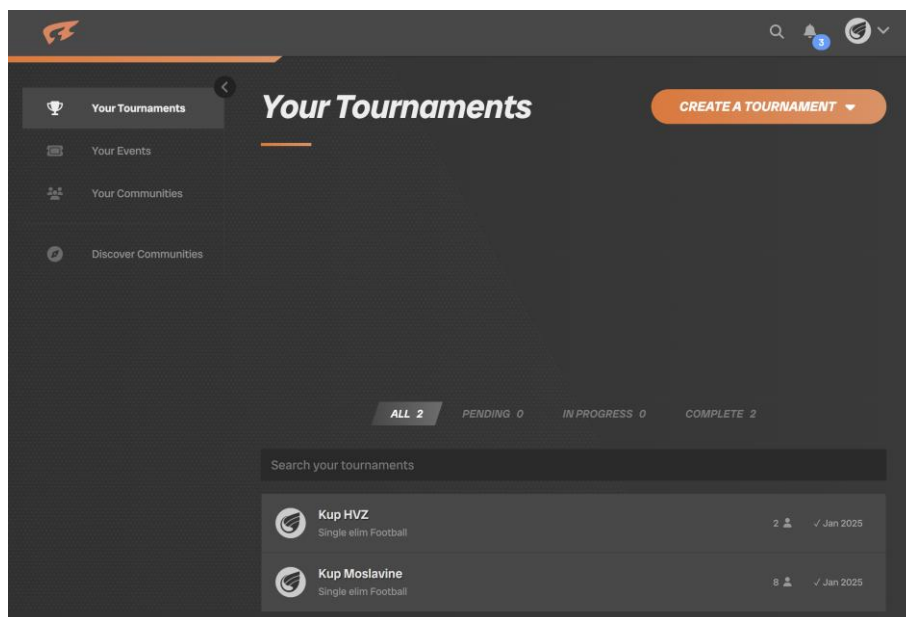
3

Your Tournaments
Your Events
Your Communities
Discover Communities

Your Tournaments

CREATE A TOURNAMENT

ALL 2 PENDING 0 IN PROGRESS 0 COMPLETE 2

Search your tournaments

Kup HVZ
Single elim Football
2 ✓ Jan 2025

Kup Moslavine
Single elim Football
8 ✓ Jan 2025